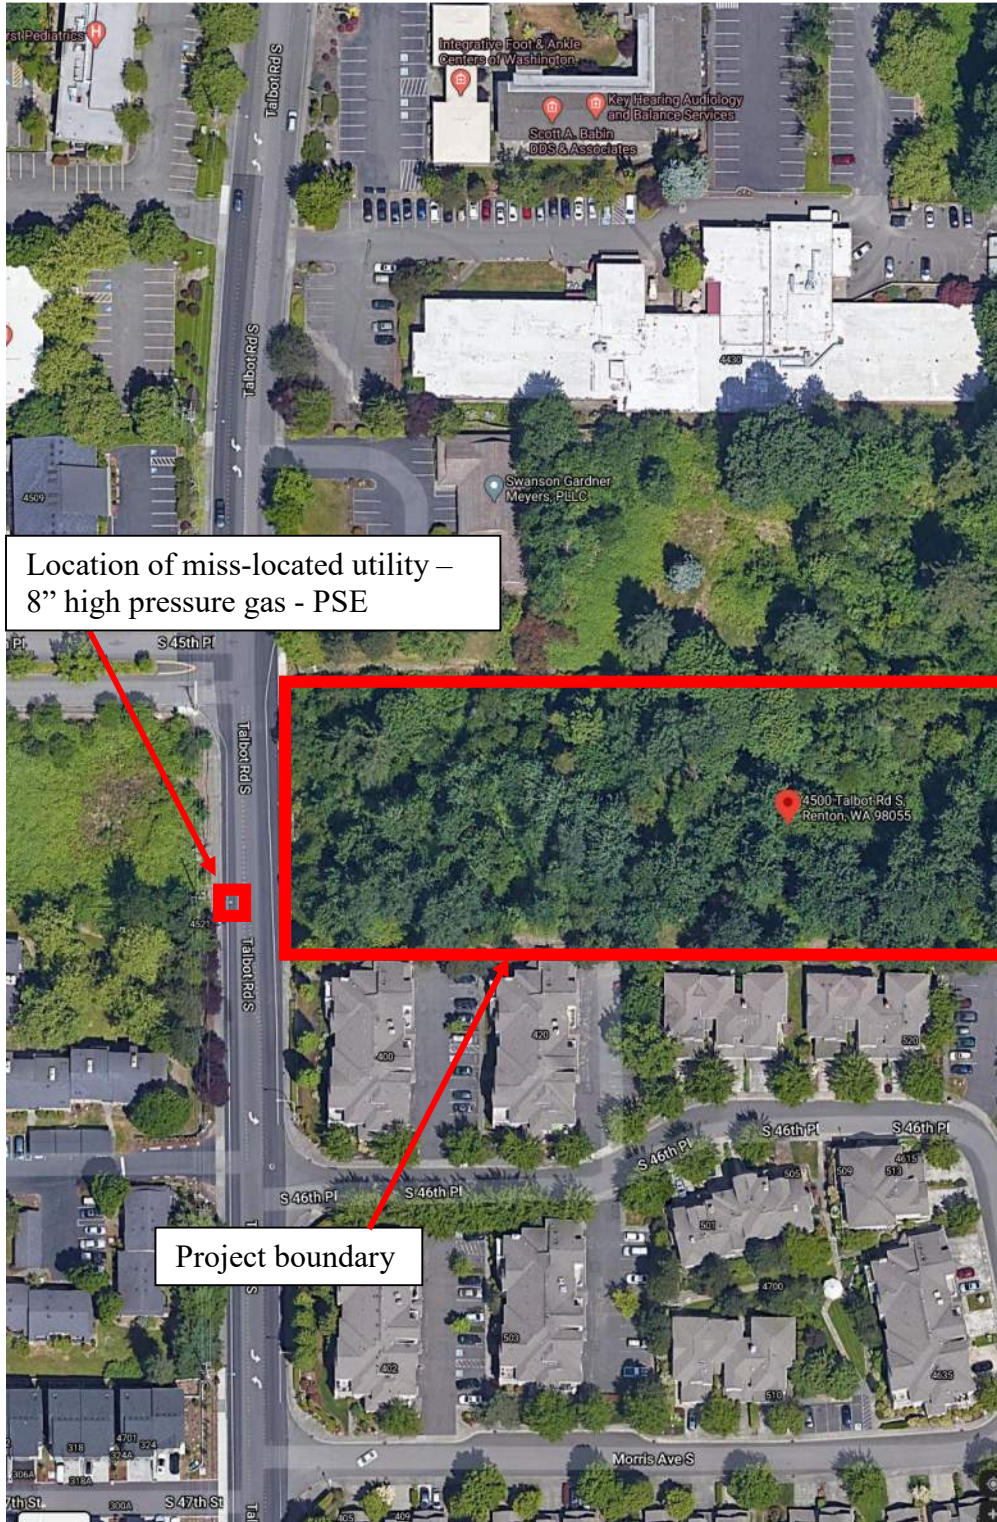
rst Pediatrics

Talbot Rd S

Integrative Foot & Ankle Centers of Washington

Key Hearing Audiology and Balance Services

Scott A. Babin DDS & Associates

Talbot Rd S

4430

4509

Swanson Gardner Meyers, PLLC

Location of miss-located utility – 8” high pressure gas - PSE

S 45th Pl

Talbot Rd S

4500 Talbot Rd S, Renton, WA 98055

4521

Talbot Rd S

400

420

520

S 46th Pl

S 46th Pl

S 46th Pl

S 46th Pl

S 46th Pl

505

509

513

4615

501

Project boundary

4700

503

402

4635

510

318

4701

324

Morris Ave S

306A

318A

300A

th St

S 47th St

405

409